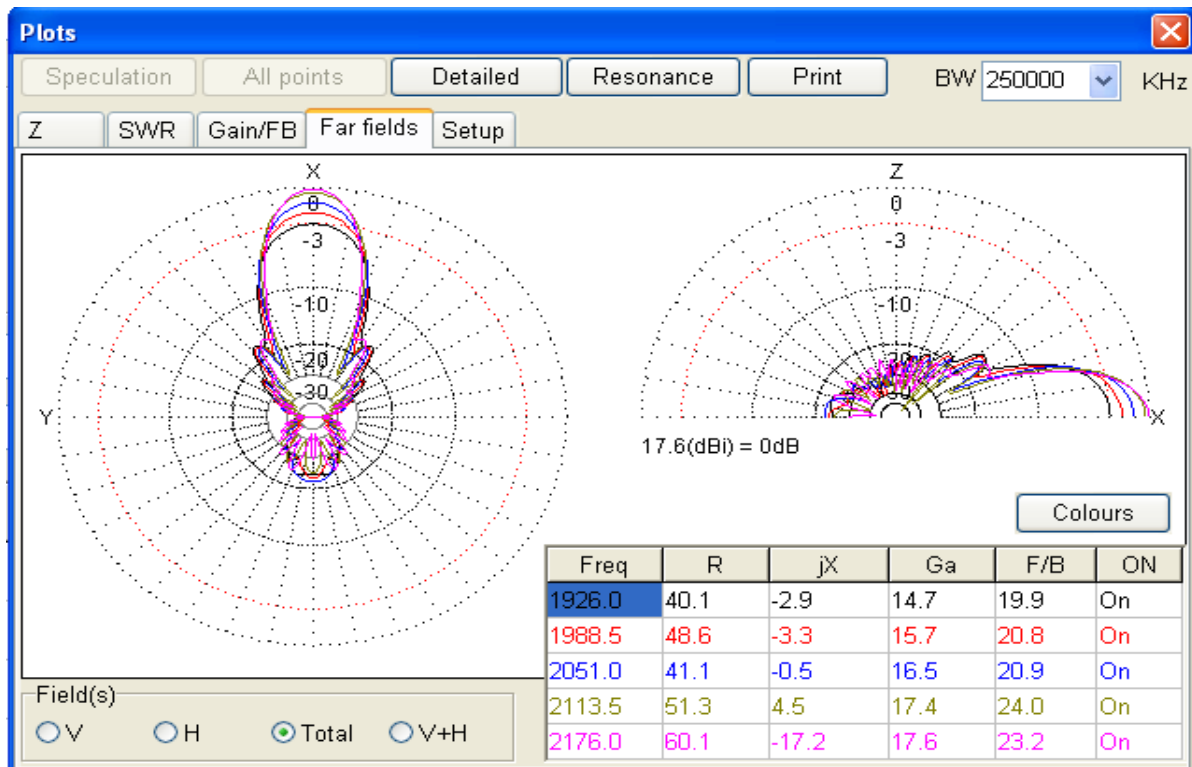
Plots

Speculation All points Detailed Resonance Print BW 250000 KHz

Z SWR Gain/FB Far fields Setup

X
0
-3
-10
-20
-30
Y

Z
0
-3
-10
-20
X

17.6(dBi) = 0dB

Colours

| Freq | R | jX | Ga | F/B | ON |
|---|---|---|---|---|---|
| 1926.0 | 40.1 | -2.9 | 14.7 | 19.9 | On |
| 1988.5 | 48.6 | -3.3 | 15.7 | 20.8 | On |
| 2051.0 | 41.1 | -0.5 | 16.5 | 20.9 | On |
| 2113.5 | 51.3 | 4.5 | 17.4 | 24.0 | On |
| 2176.0 | 60.1 | -17.2 | 17.6 | 23.2 | On |

Field(s)
V H Total V+H